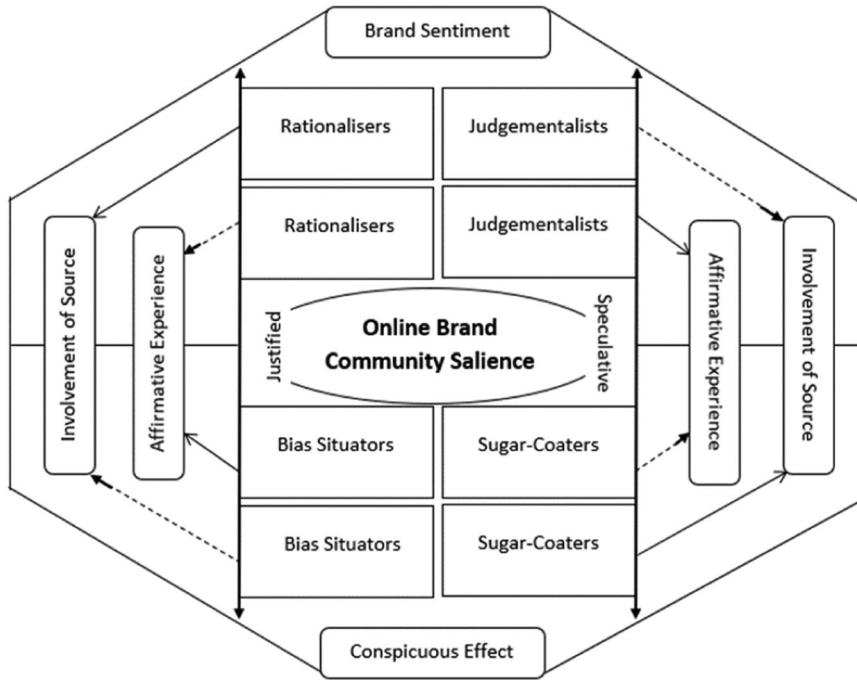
Brand Sentiment

Involvement of Source

Affirmative Experience

Rationalisers

Judgementalists

Rationalisers

Judgementalists

Justified

Online Brand Community Salience

Speculative

Bias Situators

Sugar-Coaters

Bias Situators

Sugar-Coaters

Affirmative Experience

Involvement of Source

Conspicuous Effect